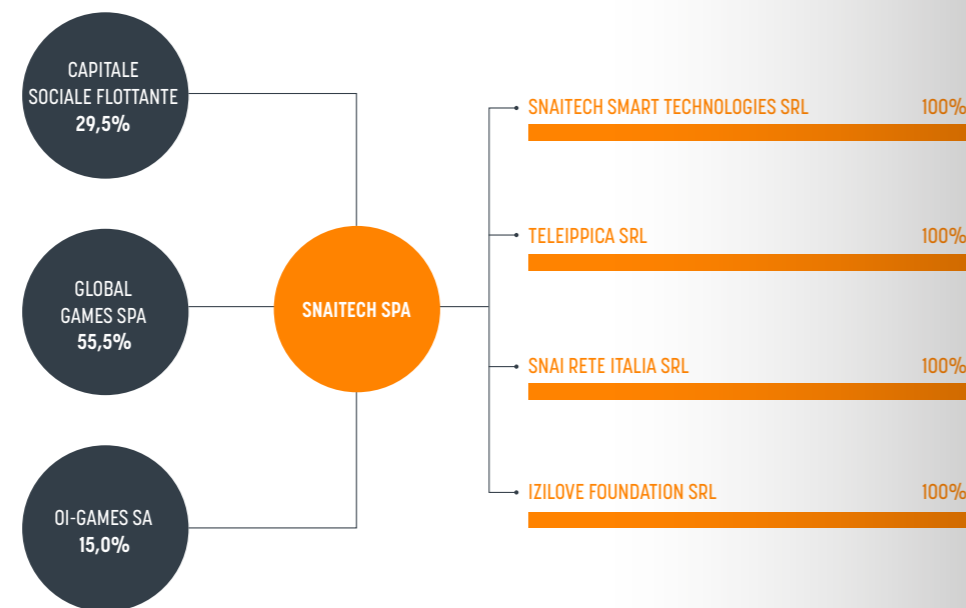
CAPITALE SOCIALE FLOTTANTE
29,5%

GLOBAL GAMES SPA
55,5%

OI-GAMES SA
15,0%

SNAITECH SPA

SNAITECH SMART TECHNOLOGIES SRL 100%

TELEIPPICA SRL 100%

SNAI RETE ITALIA SRL 100%

IZILOVE FOUNDATION SRL 100%